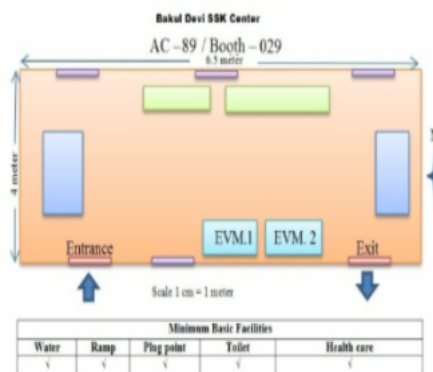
Bakul Devi SSK Center

AC – 89 / Booth – 029

6.5 meter

4 meter

EVM.1 EVM. 2

Entrance

Exit

Scale 1 cm = 1 meter

| Minimum Basic Facilities | | | | |
|---|---|---|---|---|
| Water | Ramp | Plug point | Toilet | Health care |
| √ | √ | √ | √ | √ |